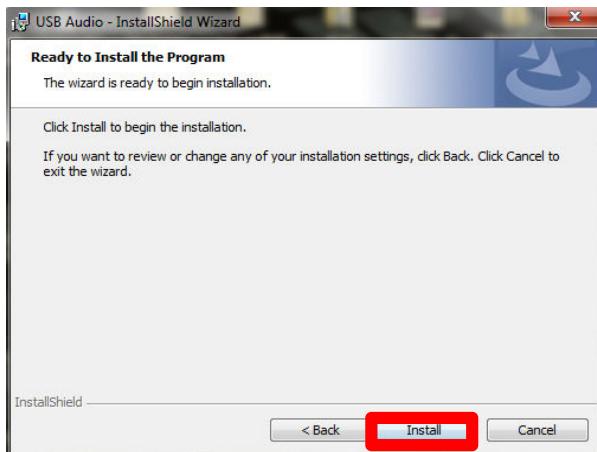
USB Audio - InstallShield Wizard

Ready to Install the Program

The wizard is ready to begin installation.

Click Install to begin the installation.

If you want to review or change any of your installation settings, click Back. Click Cancel to exit the wizard.

InstallShield

< Back

Install

Cancel